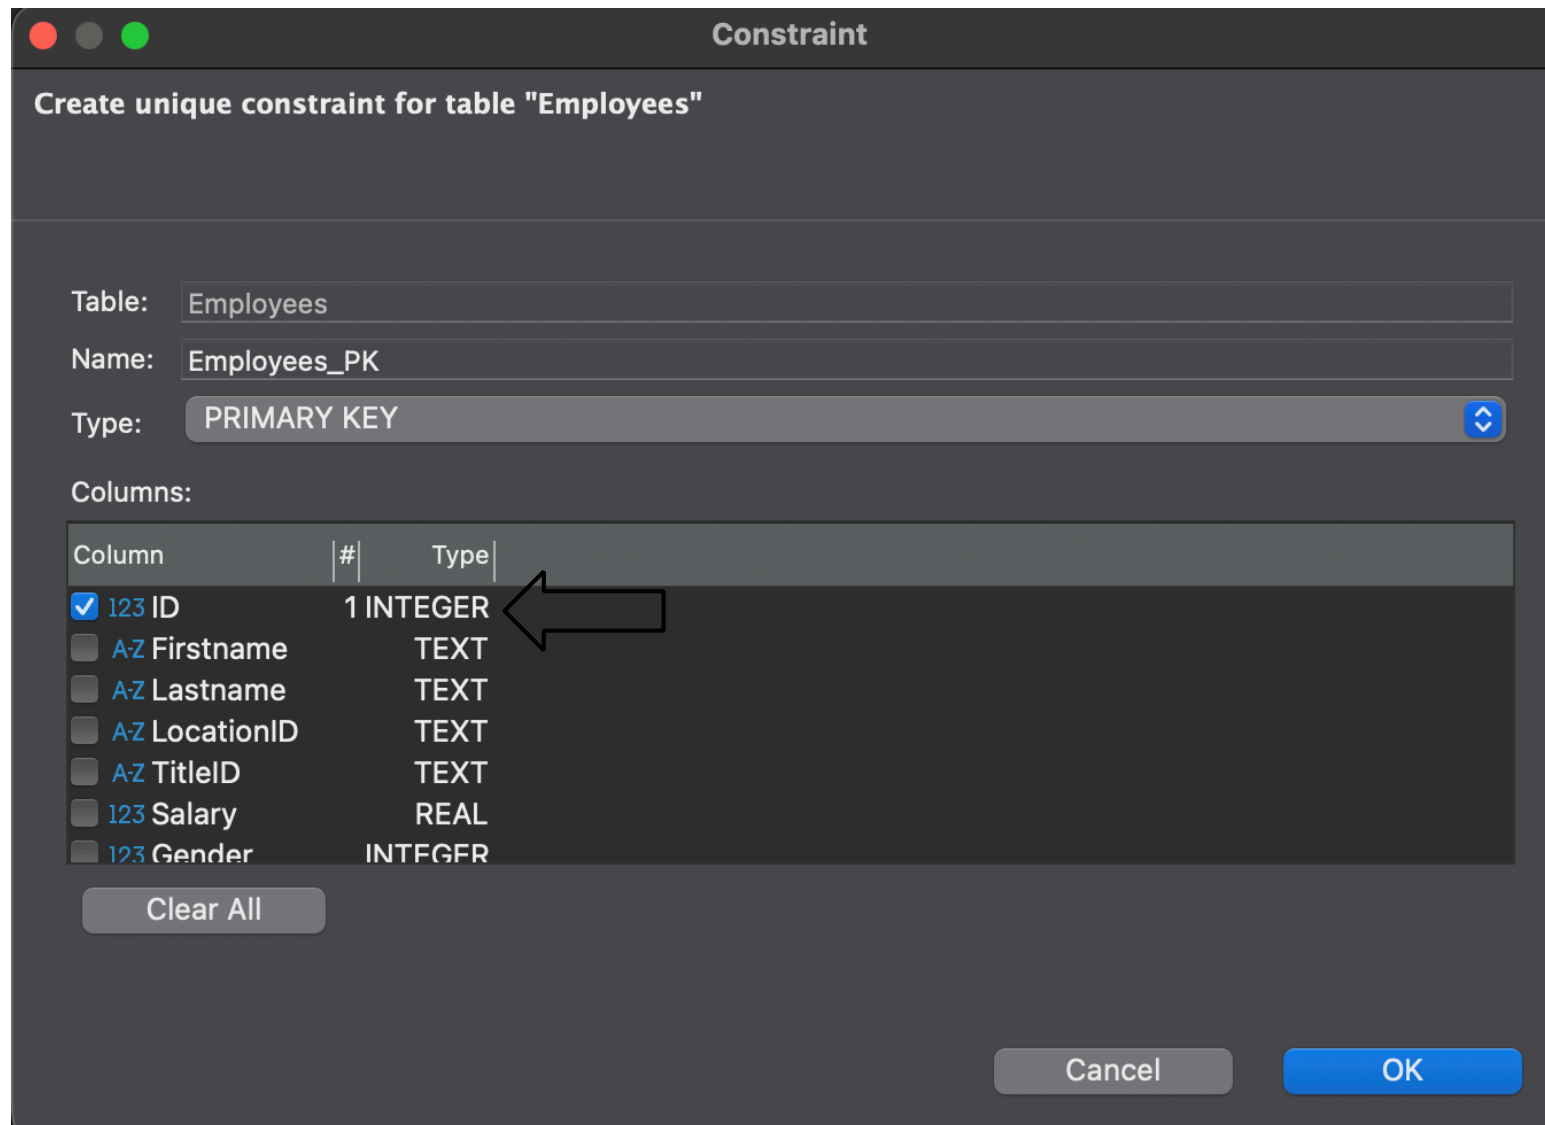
Constraint

Create unique constraint for table "Employees"

Table: Employees

Name: Employees_PK

Type: PRIMARY KEY

Columns:

| Column | # | Type |
|---|---|---|
| 123 ID | 1 | INTEGER |
| A-Z Firstname | | TEXT |
| A-Z Lastname | | TEXT |
| A-Z LocationID | | TEXT |
| A-Z TitleID | | TEXT |
| 123 Salary | | REAL |
| 123 Gender | | INTEGER |

Clear All

Cancel

OK